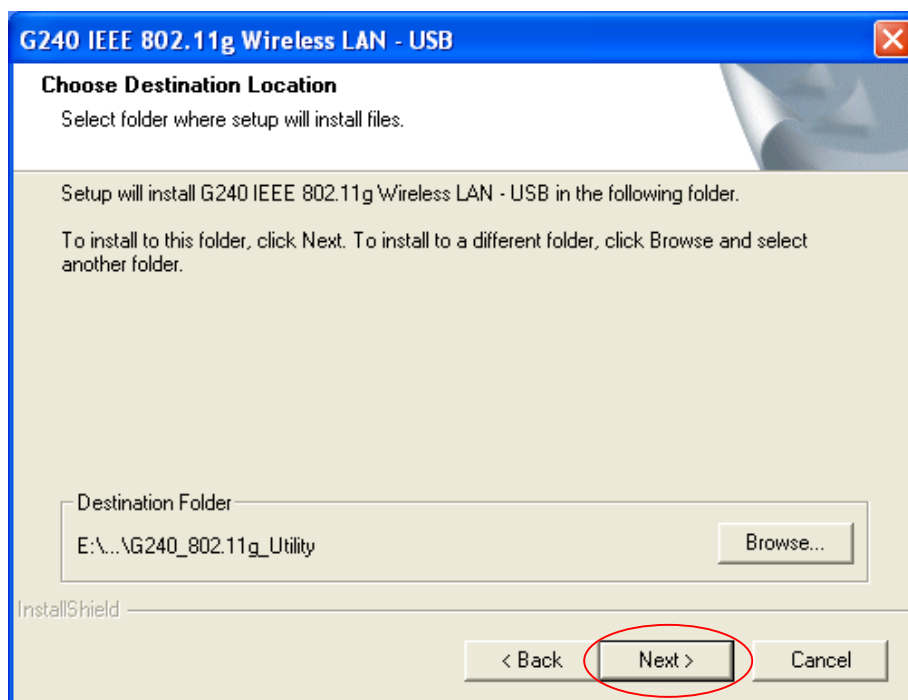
G240 IEEE 802.11g Wireless LAN - USB

Choose Destination Location

Select folder where setup will install files.

Setup will install G240 IEEE 802.11g Wireless LAN - USB in the following folder.

To install to this folder, click Next. To install to a different folder, click Browse and select another folder.

Destination Folder

E:\...\G240_802.11g_Utility

Browse...

InstallShield

< Back

Next >

Cancel